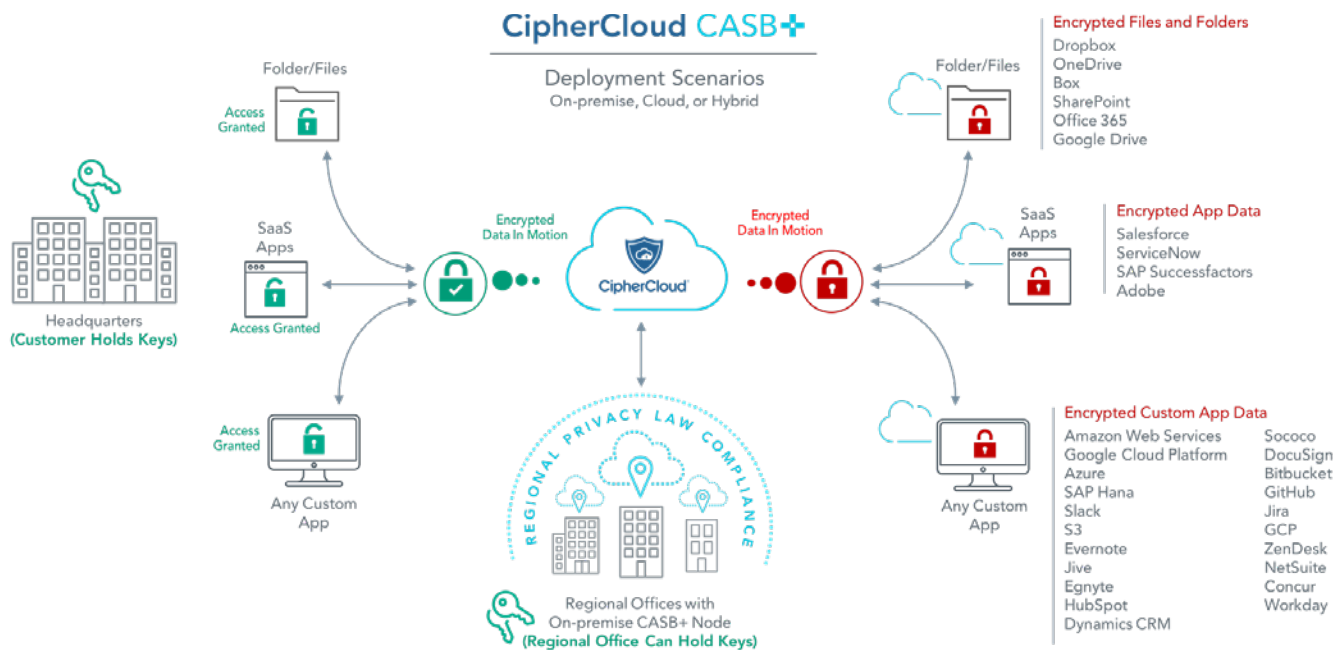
CipherCloud CASB+

Deployment Scenarios
On-premise, Cloud, or Hybrid

Folder/Files

Access Granted

Headquarters
(Customer Holds Keys)

SaaS Apps

Access Granted

Access Granted

Any Custom App

Encrypted Data In Motion

CipherCloud

Encrypted Data In Motion

REGIONAL PRIVACY LAW COMPLIANCE

Regional Offices with On-premise CASB+ Node
(Regional Office Can Hold Keys)

Folder/Files

Encrypted Files and Folders
Dropbox
OneDrive
Box
SharePoint
Office 365
Google Drive

SaaS Apps

Encrypted App Data
Salesforce
ServiceNow
SAP Successfactors
Adobe

Any Custom App

Encrypted Custom App Data
Amazon Web Services
Google Cloud Platform
Azure
SAP Hana
Slack
S3
Evernote
Jive
Egnyte
HubSpot
Dynamics CRM

Sococo
DocuSign
Bitbucket
GitHub
Jira
GCP
ZenDesk
NetSuite
Concur
Workday